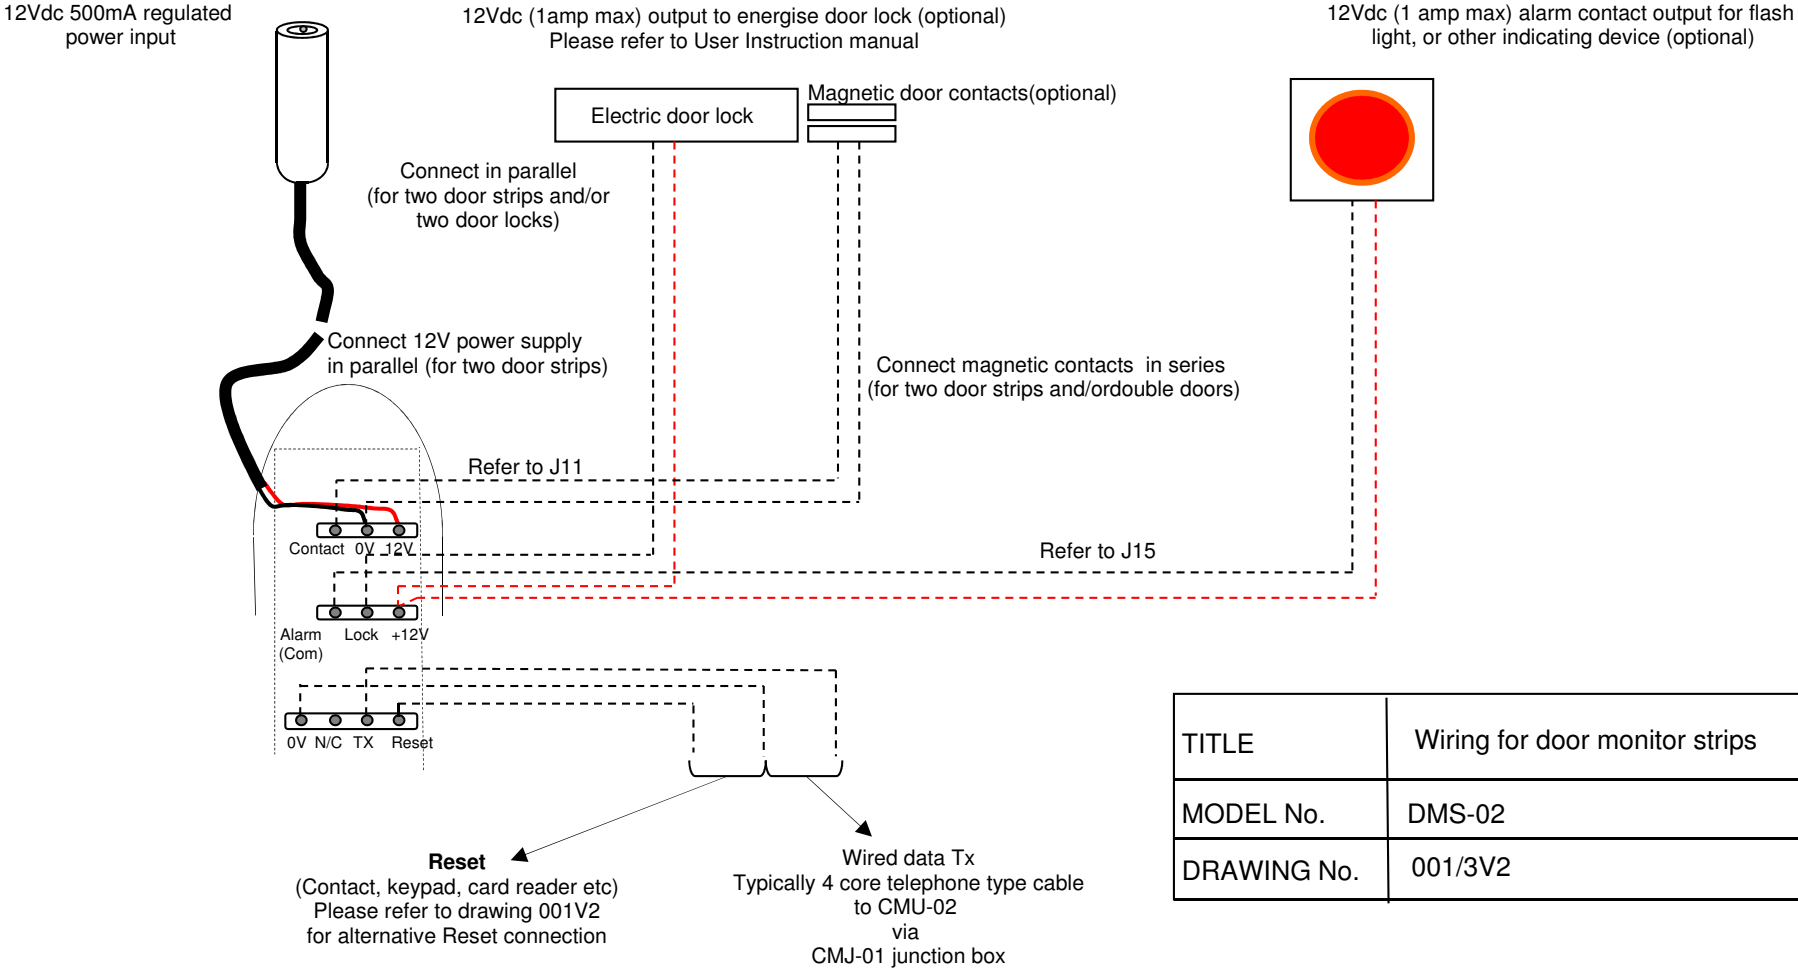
12Vdc 500mA regulated power input

12Vdc (1amp max) output to energise door lock (optional) Please refer to User Instruction manual

12Vdc (1 amp max) alarm contact output for flash light, or other indicating device (optional)

Electric door lock

Magnetic door contacts(optional)

Connect in parallel (for two door strips and/or two door locks)

Connect 12V power supply in parallel (for two door strips)

Connect magnetic contacts in series (for two door strips and/ordouble doors)

Refer to J11

Contact 0V 12V

Refer to J15

Alarm (Com) Lock +12V

0V N/C TX Reset

| TITLE | Wiring for door monitor strips |
|---|---|
| MODEL No. | DMS-02 |
| DRAWING No. | 001/3V2 |

**Reset**
(Contact, keypad, card reader etc)
Please refer to drawing 001V2
for alternative Reset connection

Wired data Tx
Typically 4 core telephone type cable
to CMU-02
via
CMJ-01 junction box